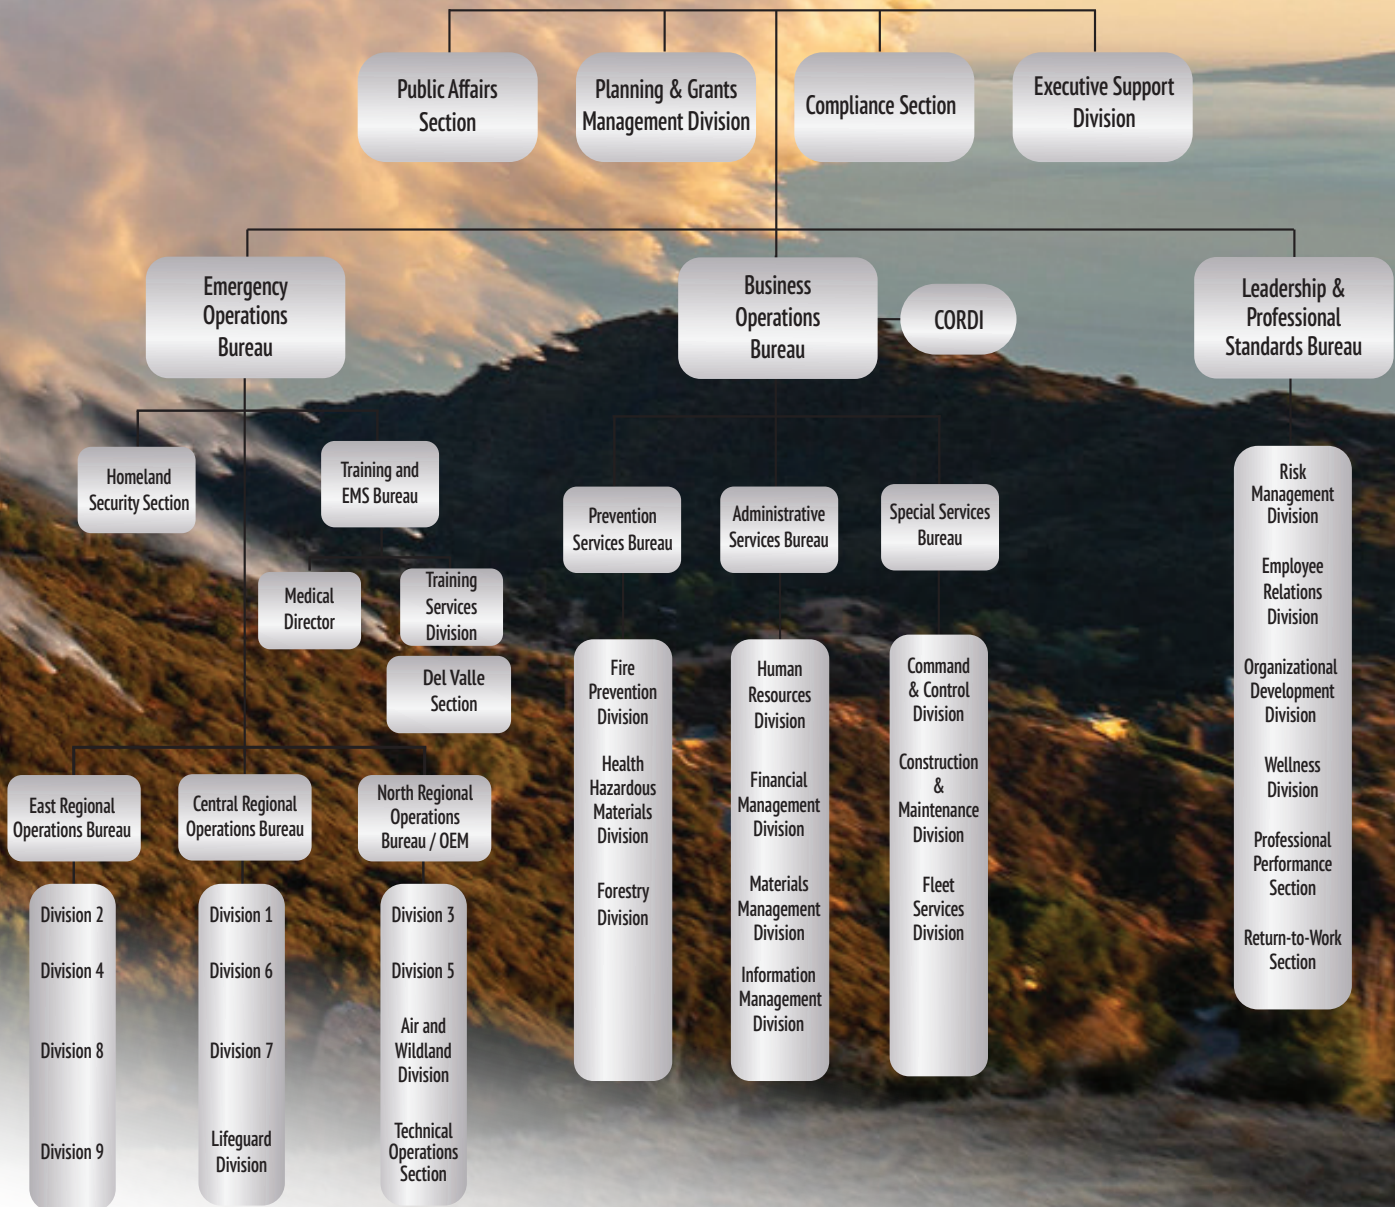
Public Affairs Section

Planning & Grants Management Division

Compliance Section

Executive Support Division

Emergency Operations Bureau

Business Operations Bureau

CORDI

Leadership & Professional Standards Bureau

Homeland Security Section

Training and EMS Bureau

Medical Director

Training Services Division

Del Valle Section

Prevention Services Bureau

Administrative Services Bureau

Special Services Bureau

Risk Management Division

Employee Relations Division

Organizational Development Division

Wellness Division

Professional Performance Section

Return-to-Work Section

Fire Prevention Division

Health Hazardous Materials Division

Forestry Division

Human Resources Division

Financial Management Division

Materials Management Division

Information Management Division

Command & Control Division

Construction & Maintenance Division

Fleet Services Division

East Regional Operations Bureau

Central Regional Operations Bureau

North Regional Operations Bureau / OEM

Division 2

Division 4

Division 8

Division 9

Division 1

Division 6

Division 7

Lifeguard Division

Division 3

Division 5

Air and Wildland Division

Technical Operations Section